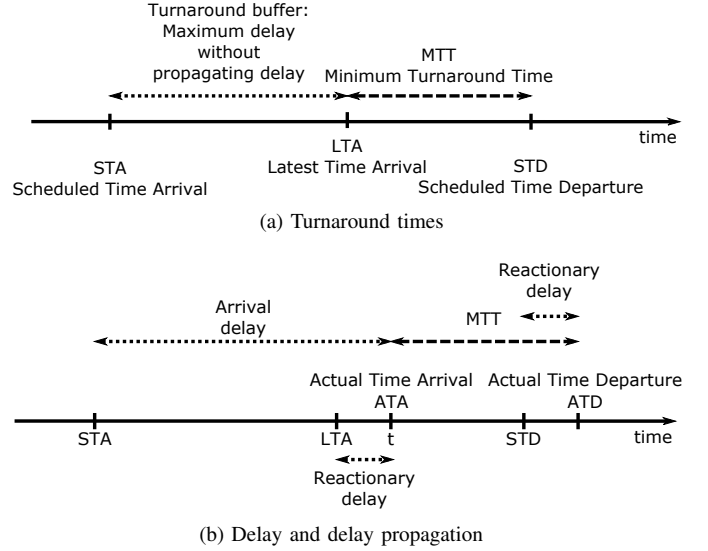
Turnaround buffer:
Maximum delay
without
propagating delay

MTT
Minimum Turnaround Time

time

STA
Scheduled Time Arrival

LTA
Latest Time Arrival

STD
Scheduled Time Departure

(a) Turnaround times

Reactionary
delay

Arrival
delay

MTT

Actual Time Arrival
ATA

Actual Time Departure
ATD

STA

LTA

t

STD

time

Reactionary
delay

(b) Delay and delay propagation